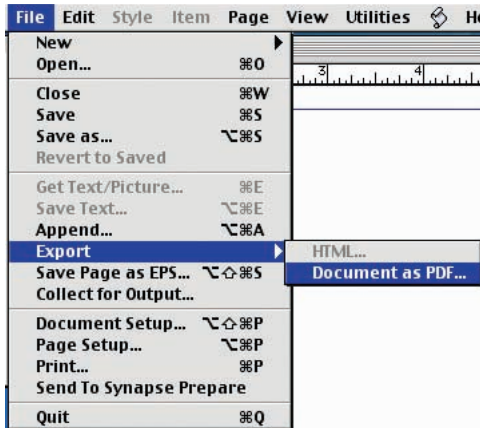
File Edit Style Item Page View Utilities He

New
Open... ⌘O
Close ⌘W
Save ⌘S
Save as... ⌥⌘S
Revert to Saved
Get Text/Picture... ⌘E
Save Text... ⌥⌘E
Append... ⌥⌘A
Export
Save Page as EPS... ⌥⇧⌘S
Collect for Output...
Document Setup... ⌥⇧⌘P
Page Setup... ⌥⌘P
Print... ⌘P
Send To Synapse Prepare
Quit ⌘Q

HTML...
Document as PDF...

3
4